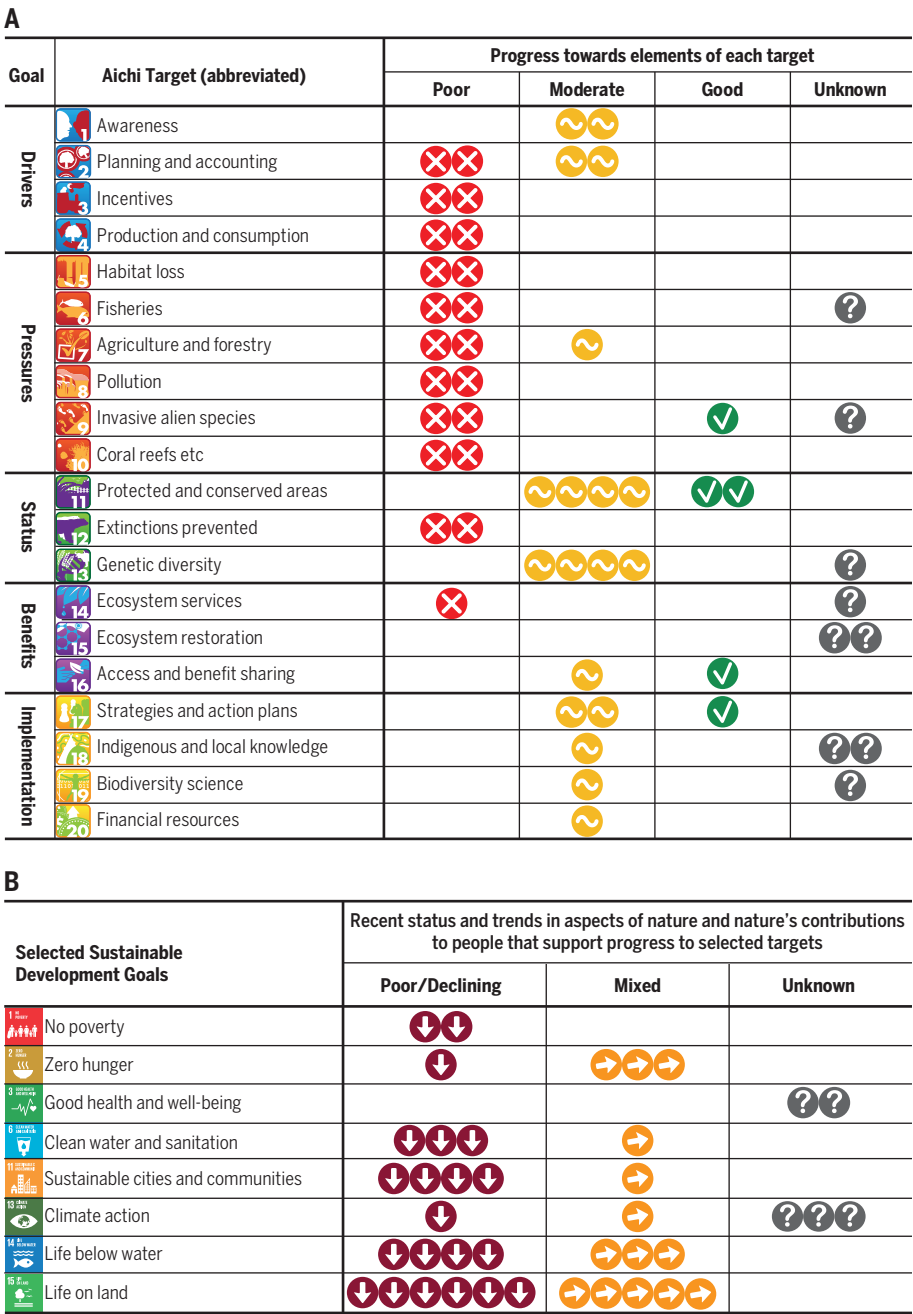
A

| Goal | | Aichi Target (abbreviated) | Poor | Moderate | Good | Unknown |
|---|---|---|---|---|---|---|
| | | | Progress towards elements of each target | | | |
| Drivers | 1 | Awareness | | | | |
| | 2 | Planning and accounting | | | | |
| | 3 | Incentives | | | | |
| | 4 | Production and consumption | | | | |
| Pressures | 5 | Habitat loss | | | | |
| | 6 | Fisheries | | | | ? |
| | 7 | Agriculture and forestry | | | | |
| | 8 | Pollution | | | | |
| | 9 | Invasive alien species | | | | ? |
| | 10 | Coral reefs etc | | | | |
| Status | 11 | Protected and conserved areas | | | | |
| | 12 | Extinctions prevented | | | | |
| | 13 | Genetic diversity | | | | ? |
| Benefits | 14 | Ecosystem services | | | | ? |
| | 15 | Ecosystem restoration | | | | ? ? |
| | 16 | Access and benefit sharing | | | | |
| Implementation | 17 | Strategies and action plans | | | | |
| | 18 | Indigenous and local knowledge | | | | ? ? |
| | 19 | Biodiversity science | | | | ? |
| | 20 | Financial resources | | | | |

B

| Selected Sustainable Development Goals | Poor/Declining | Mixed | Unknown |
|---|---|---|---|
| | Recent status and trends in aspects of nature and nature's contributions to people that support progress to selected targets | | |
| 1 No poverty | | | |
| 2 Zero hunger | | | |
| 3 Good health and well-being | | | ? ? |
| 6 Clean water and sanitation | | | |
| 11 Sustainable cities and communities | | | |
| 13 Climate action | | | ? ? ? |
| 14 Life below water | | | |
| 15 Life on land | | | |